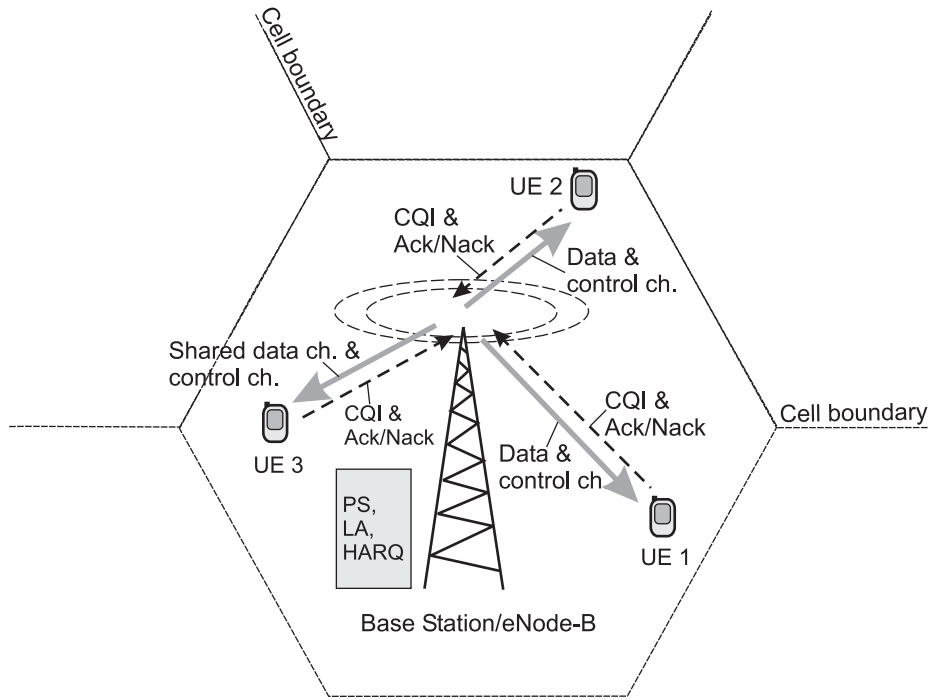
Cell boundary

UE 2

CQI & Ack/Nack

Data & control ch.

Shared data ch. & control ch.

CQI & Ack/Nack

CQI & Ack/Nack

Cell boundary

UE 3

Data & control ch.

PS, LA, HARQ

UE 1

Base Station/eNode-B